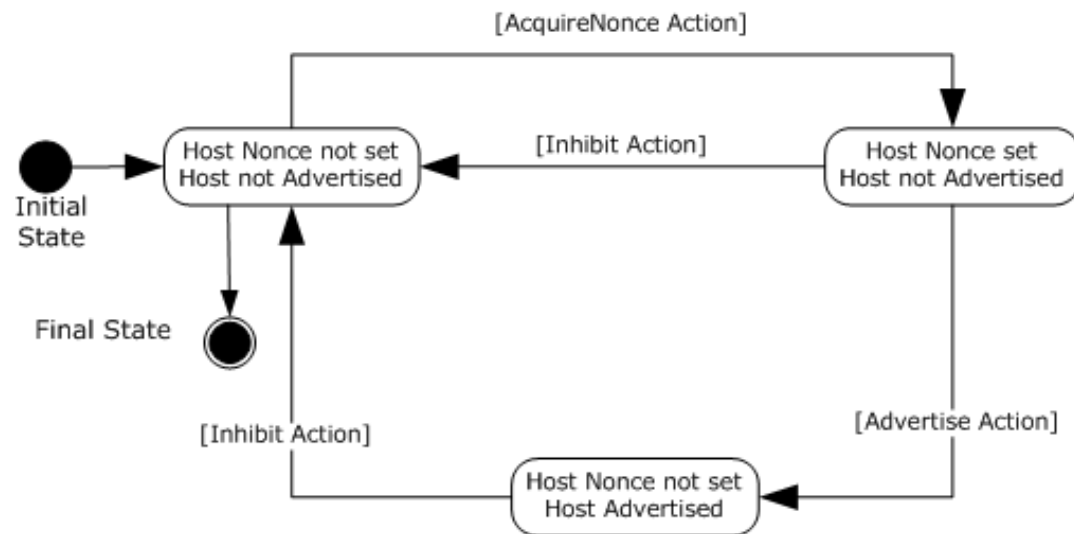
[AcquireNonce Action]

Initial State

Host Nonce not set
Host not Advertised

[Inhibit Action]

Host Nonce set
Host not Advertised

Final State

[Inhibit Action]

[Advertise Action]

Host Nonce not set
Host Advertised